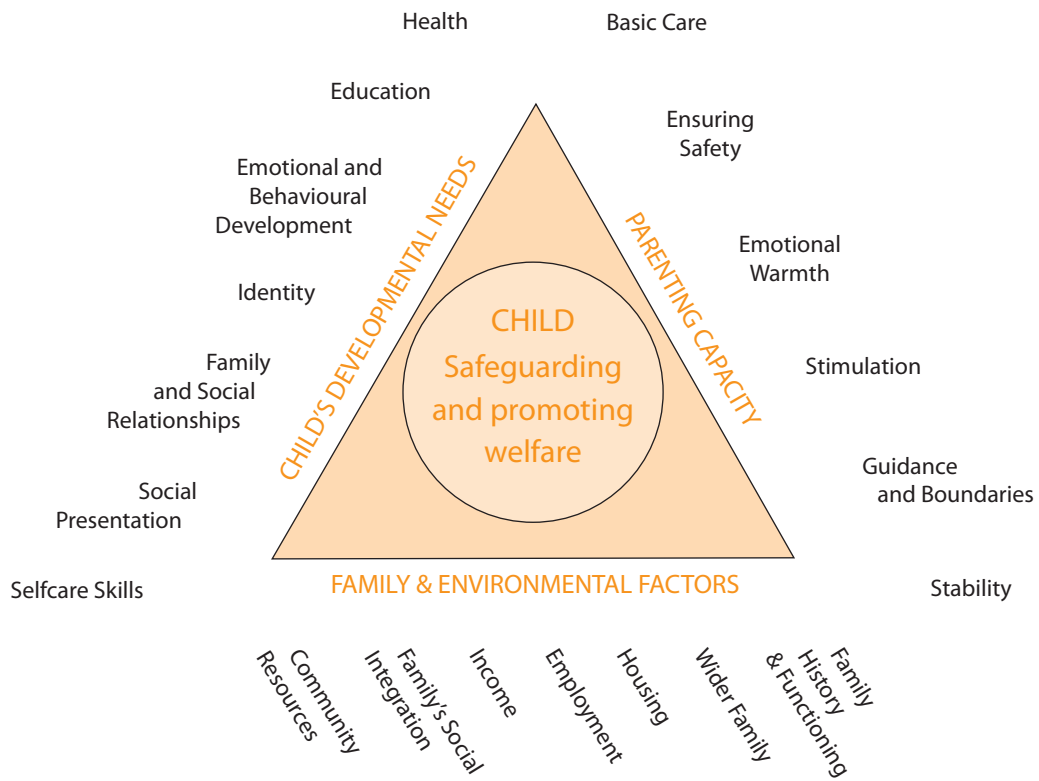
Health

Basic Care

Education

Ensuring Safety

Emotional and Behavioural Development

Emotional Warmth

Identity

Stimulation

Family and Social Relationships

Guidance and Boundaries

Social Presentation

Selfcare Skills

Stability

CHILD'S DEVELOPMENTAL NEEDS

PARENTING CAPACITY

CHILD
Safeguarding and promoting welfare

FAMILY & ENVIRONMENTAL FACTORS

Community Resources

Family's Social Integration

Income

Employment

Housing

Wider Family

Family History & Functioning